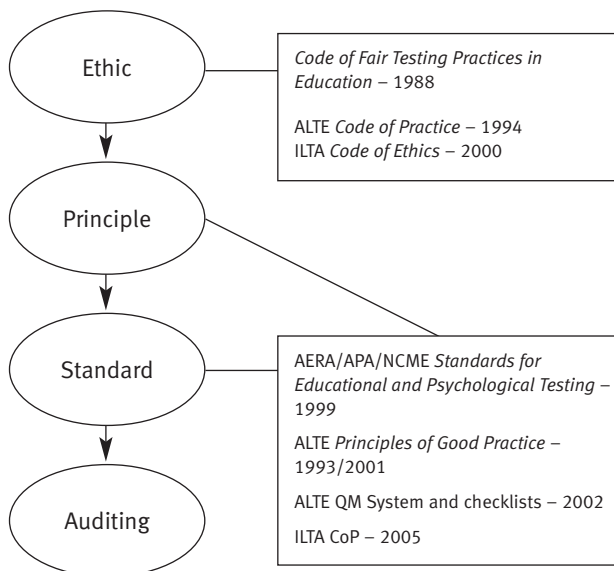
Ethic

Principle

Standard

Auditing

Code of Fair Testing Practices in Education – 1988

ALTE Code of Practice – 1994
ILTA Code of Ethics – 2000

AERA/APA/NCME Standards for Educational and Psychological Testing – 1999

ALTE Principles of Good Practice – 1993/2001

ALTE QM System and checklists – 2002

ILTA CoP – 2005